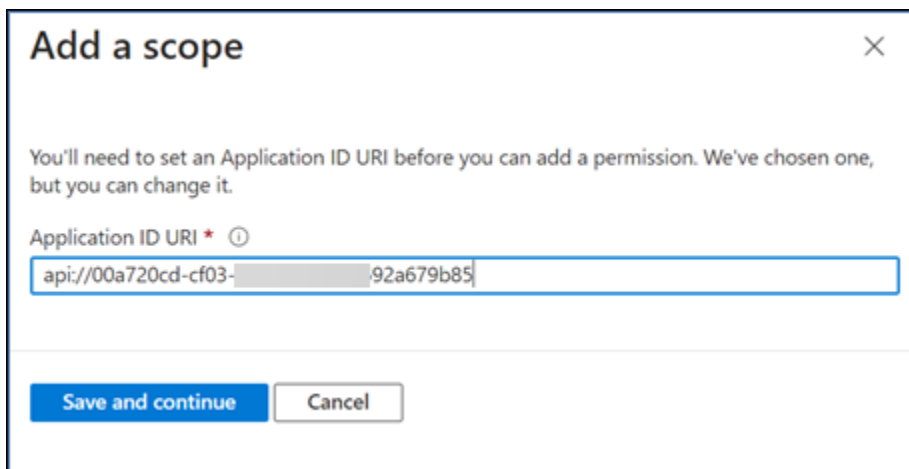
Add a scope

×

You'll need to set an Application ID URI before you can add a permission. We've chosen one, but you can change it.

Application ID URI * ⓘ

api://00a720cd-cf03-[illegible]-92a679b85

Save and continue

Cancel